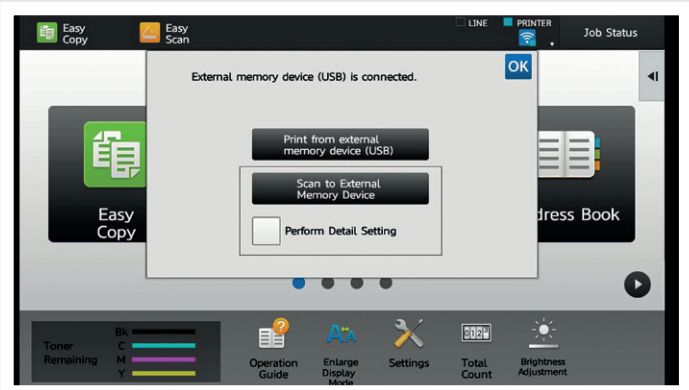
Easy Copy
Easy Scan
LINE
PRINTER
Job Status

External memory device (USB) is connected.
OK

Print from external memory device (USB)
Scan to External Memory Device
Perform Detail Setting

Easy Copy
dress Book

Toner Remaining
Bk
C
M
Y

Operation Guide
Enlarge Display Mode
Settings
Total Count
Brightness Adjustment